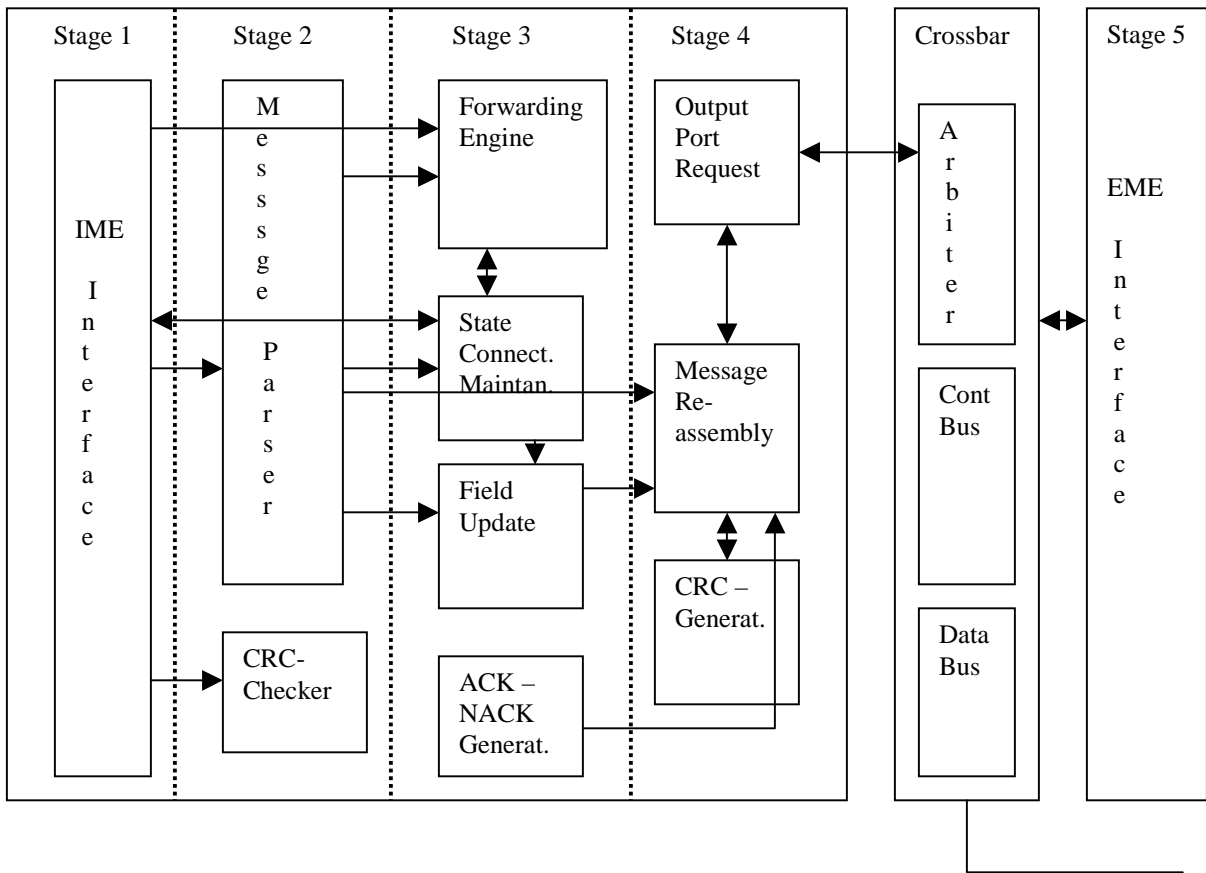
Stage 1

Stage 2

Stage 3

Stage 4

Crossbar

Stage 5

IME

Interface

Message

Parser

Forwarding Engine

State Connect. Maintan.

Field Update

ACK – NACK Generat.

CRC-Checker

Output Port Request

Message Re-assembly

CRC – Generat.

Arbiter

Cont Bus

Data Bus

EME

Interface